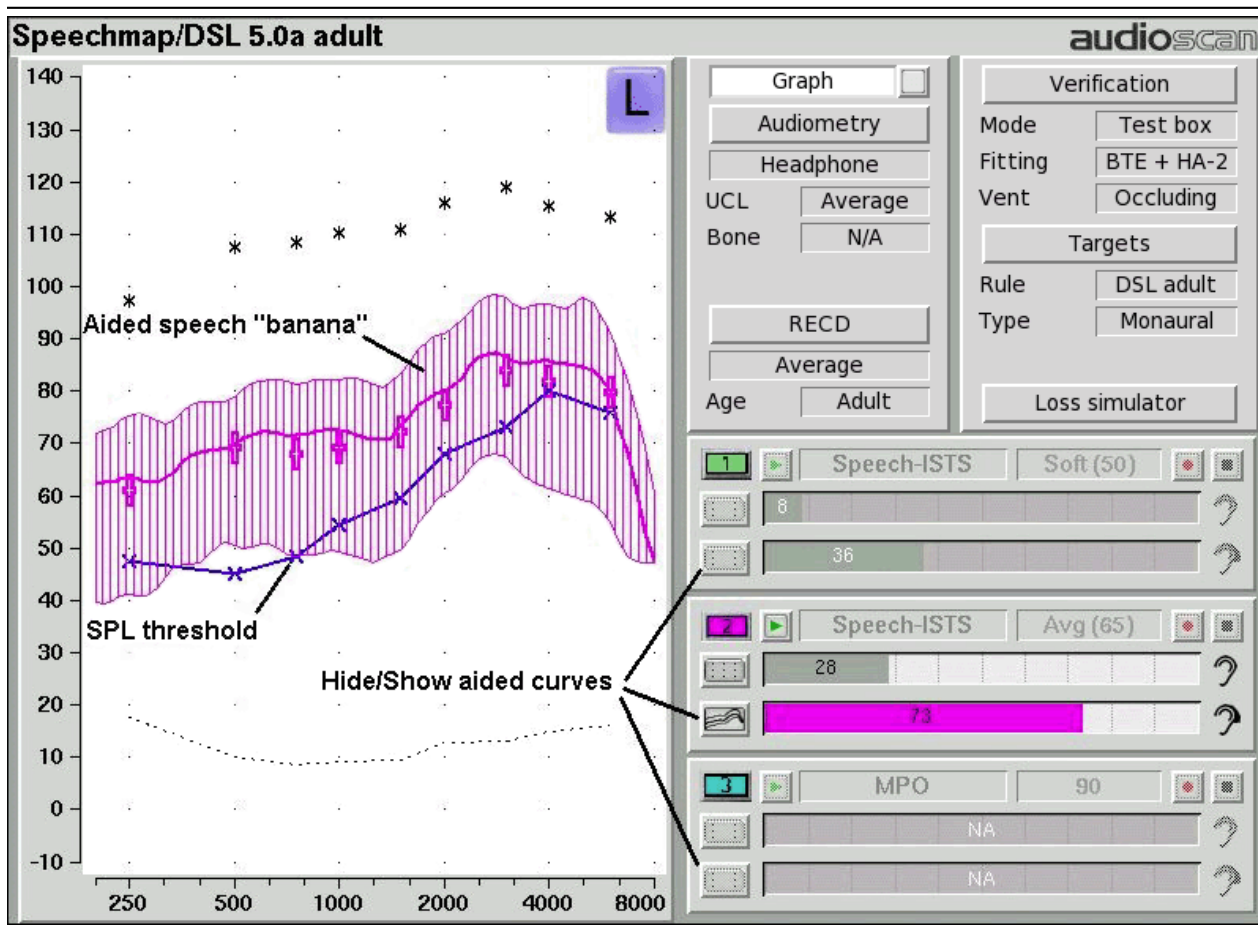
Speechmap/DSL 5.0a adult

audioscan

L

140
130
120
110
100
90
80
70
60
50
40
30
20
10
0
-10

250 500 1000 2000 4000 8000

Aided speech "banana"

SPL threshold

Hide/Show aided curves

Graph

Audiometry

Headphone

UCL Average

Bone N/A

RECD

Average

Age Adult

Verification

Mode Test box

Fitting BTE + HA-2

Vent Occluding

Targets

Rule DSL adult

Type Monaural

Loss simulator

1 Speech-ISTS Soft (50)

8

36

2 Speech-ISTS Avg (65)

28

73

3 MPO 90

NA

NA